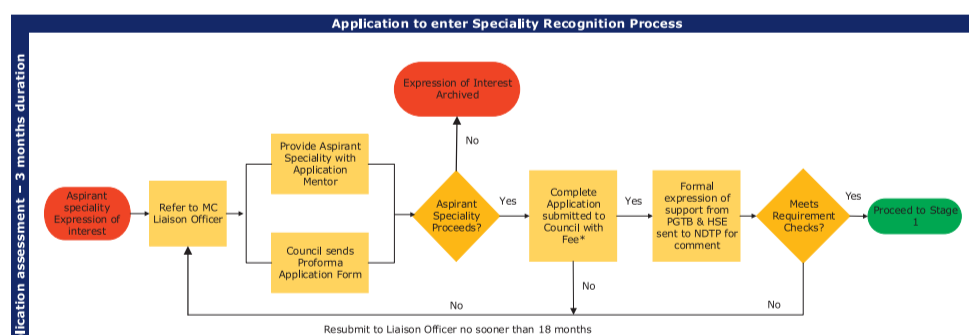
Application to enter Speciality Recognition Process

lication assessment – 3 months duration

Expression of Interest Archived

No

Provide Aspirant Speciality with Application Mentor

Aspirant speciality Expression of interest

Refer to MC Liaison Officer

Aspirant Speciality Proceeds?

Yes

Complete Application submitted to Council with Fee*

Yes

Formal expression of support from PGTB & HSE sent to NDTP for comment

Meets Requirement Checks?

Yes

Proceed to Stage 1

Council sends Proforma Application Form

No

No

No

Resubmit to Liaison Officer no sooner than 18 months